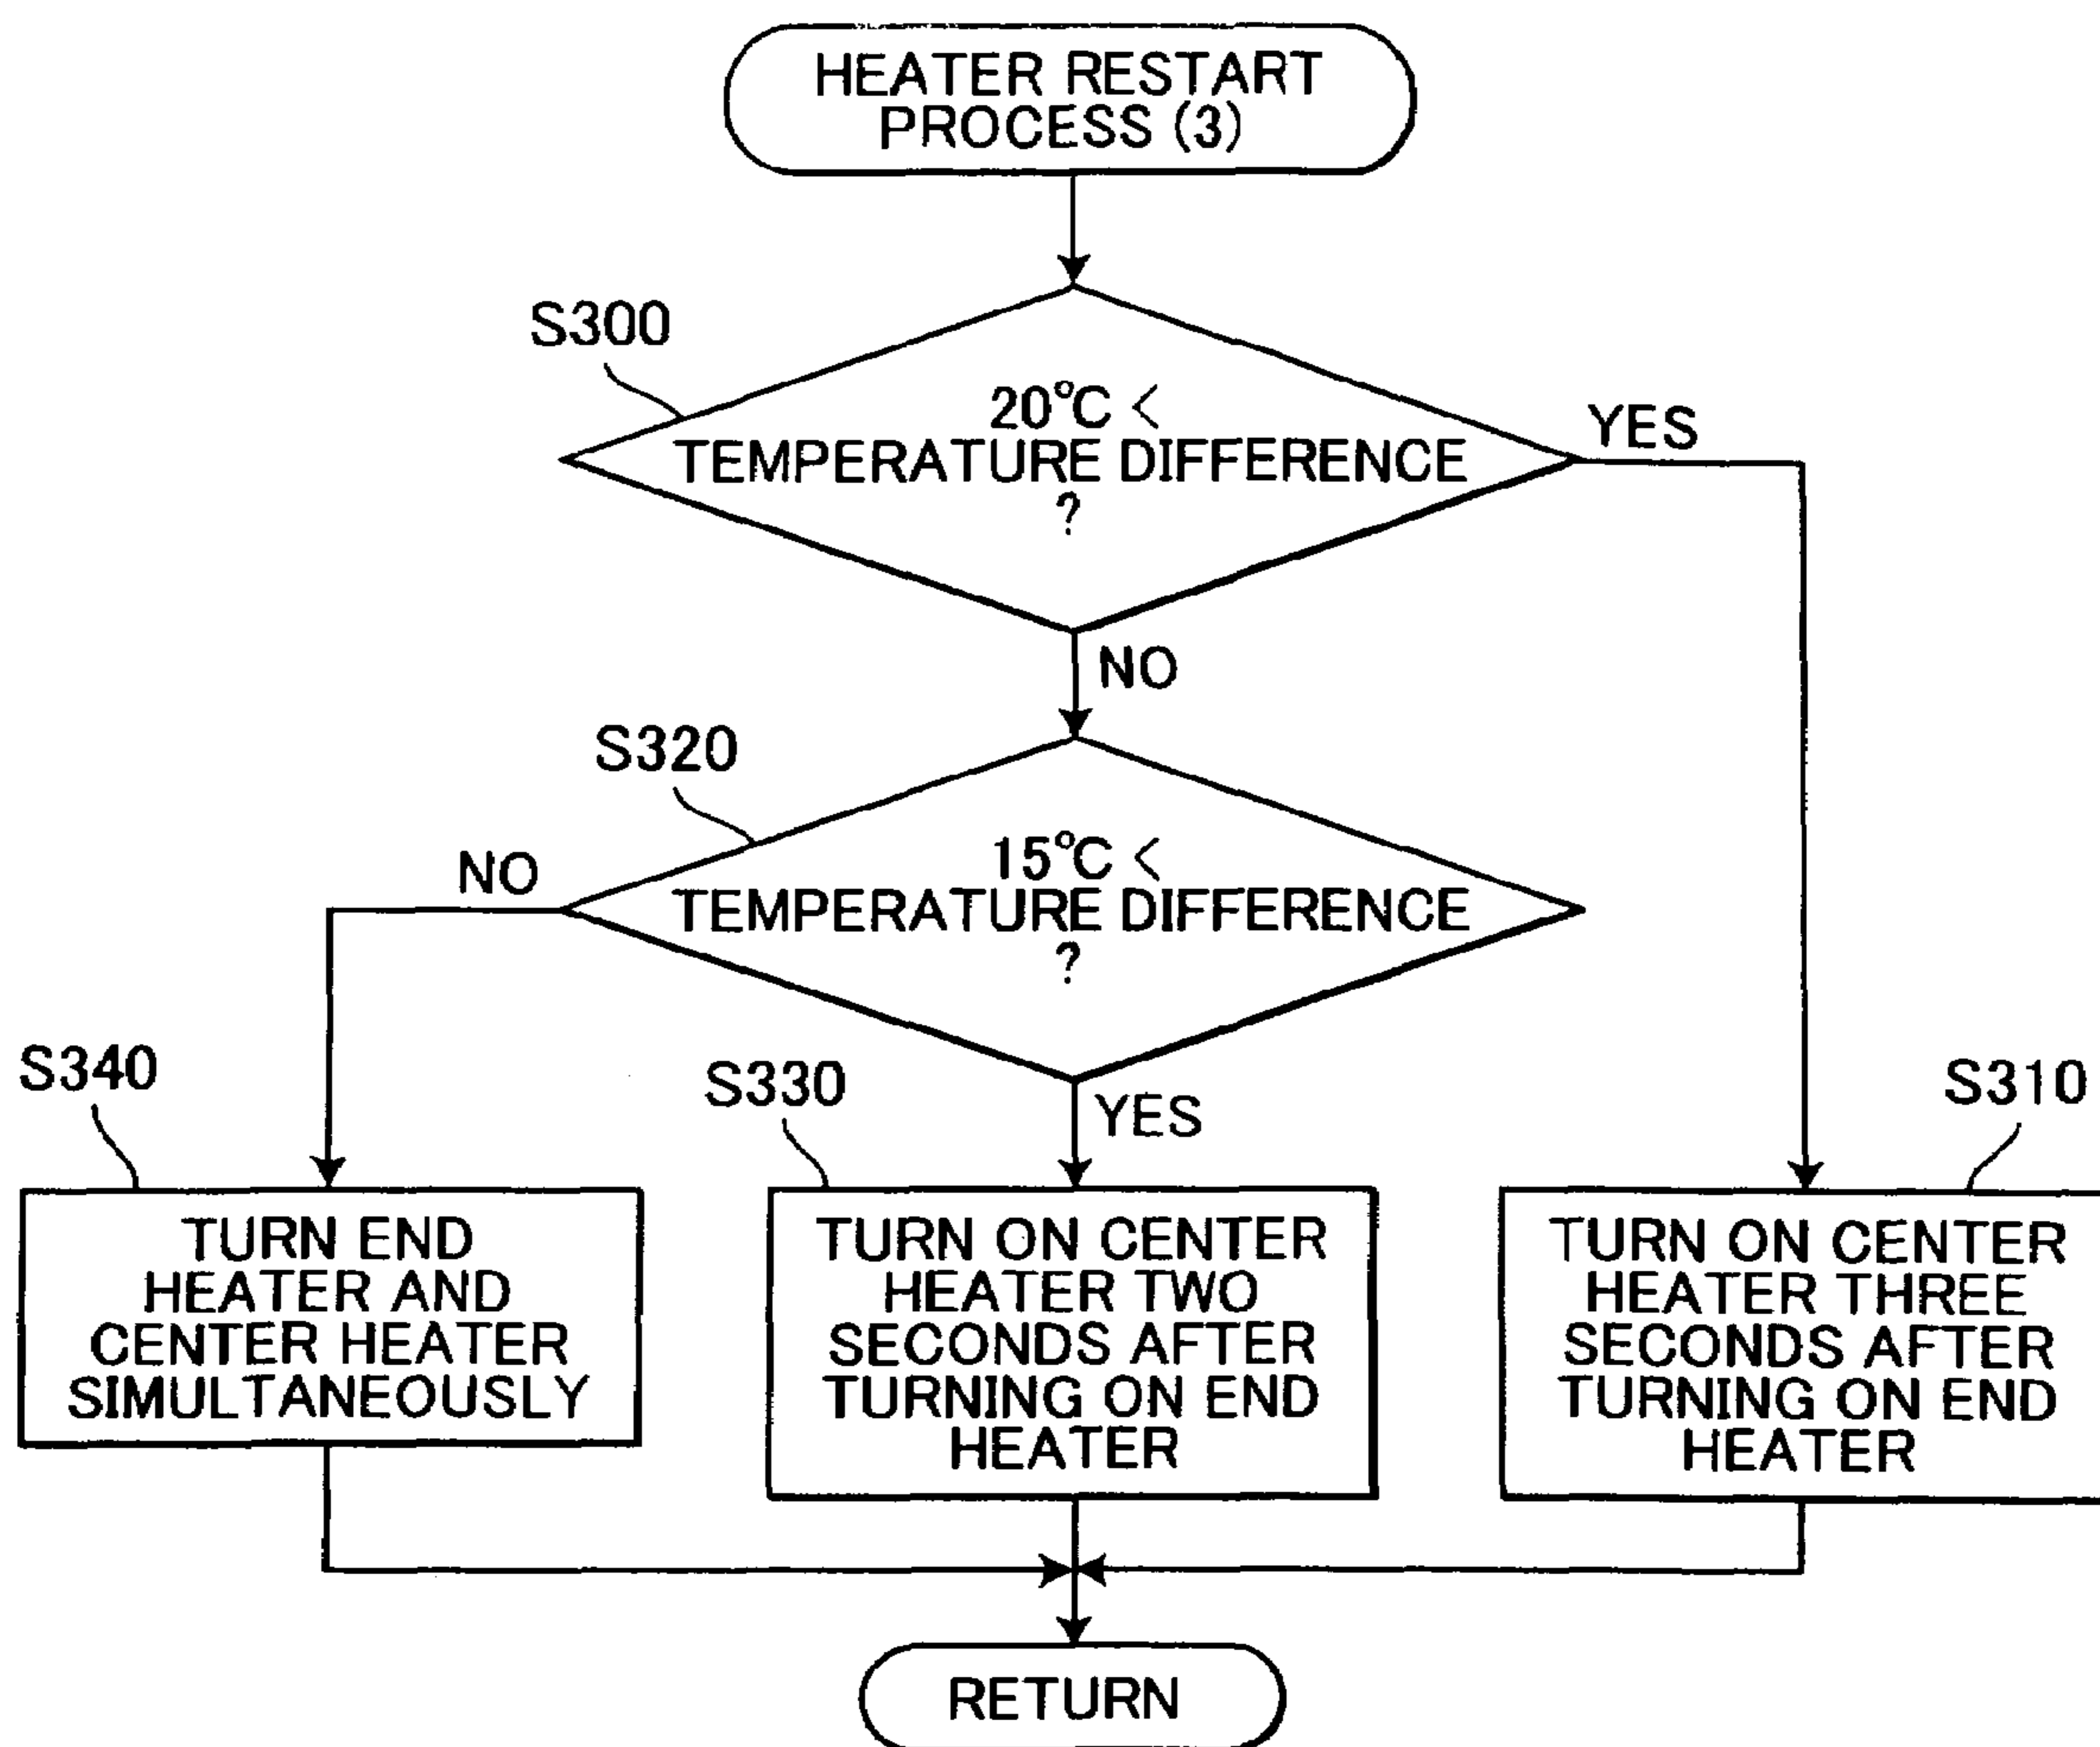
HEATER RESTART PROCESS (3)

S300

20°C < TEMPERATURE DIFFERENCE ?

YES

NO

S320

15°C < TEMPERATURE DIFFERENCE ?

NO

YES

S340

TURN END HEATER AND CENTER HEATER SIMULTANEOUSLY

S330

TURN ON CENTER HEATER TWO SECONDS AFTER TURNING ON END HEATER

S310

TURN ON CENTER HEATER THREE SECONDS AFTER TURNING ON END HEATER

RETURN